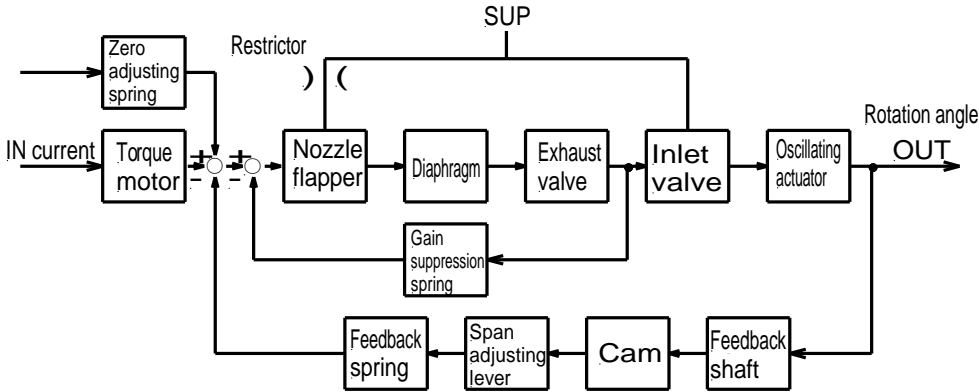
SUP

Zero adjusting spring

Restrictor

) (

Rotation angle

IN current

Torque motor

+ -

+ -

Nozzle flapper

Diaphragm

Exhaust valve

Inlet valve

Oscillating actuator

OUT

Gain suppression spring

Feedback spring

Span adjusting lever

Cam

Feedback shaft